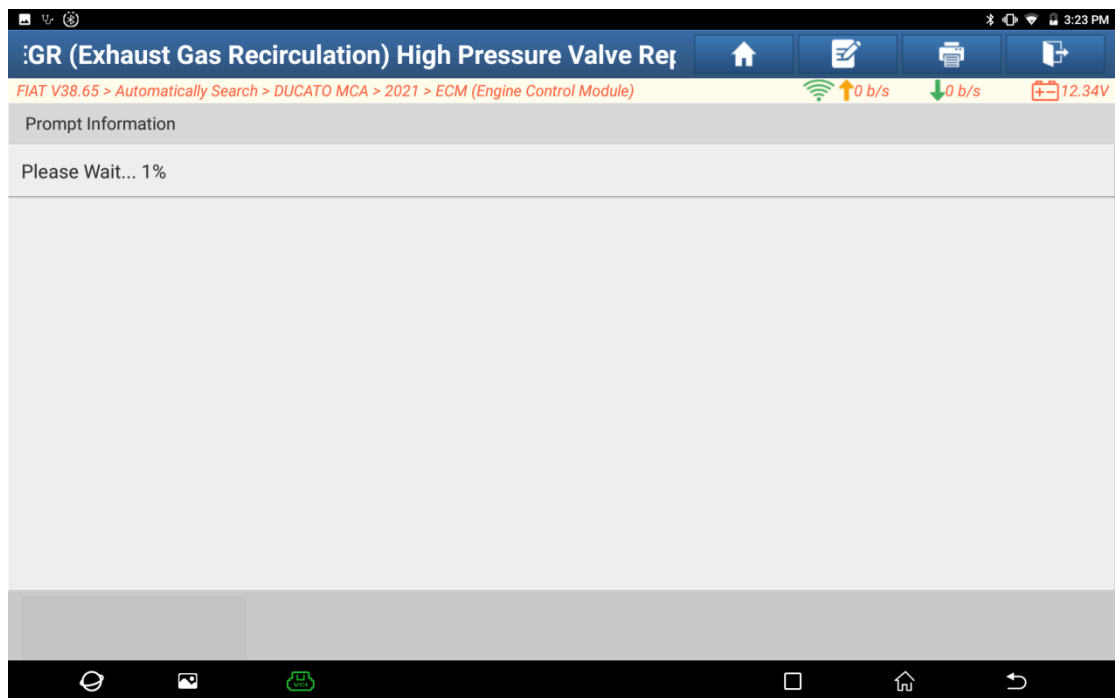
3:23 PM

:GR (Exhaust Gas Recirculation) High Pressure Valve Rep

FIAT V38.65 > Automatically Search > DUCATO MCA > 2021 > ECM (Engine Control Module)

0 b/s 0 b/s 12.34V

Prompt Information

Please Wait... 1%

VCI